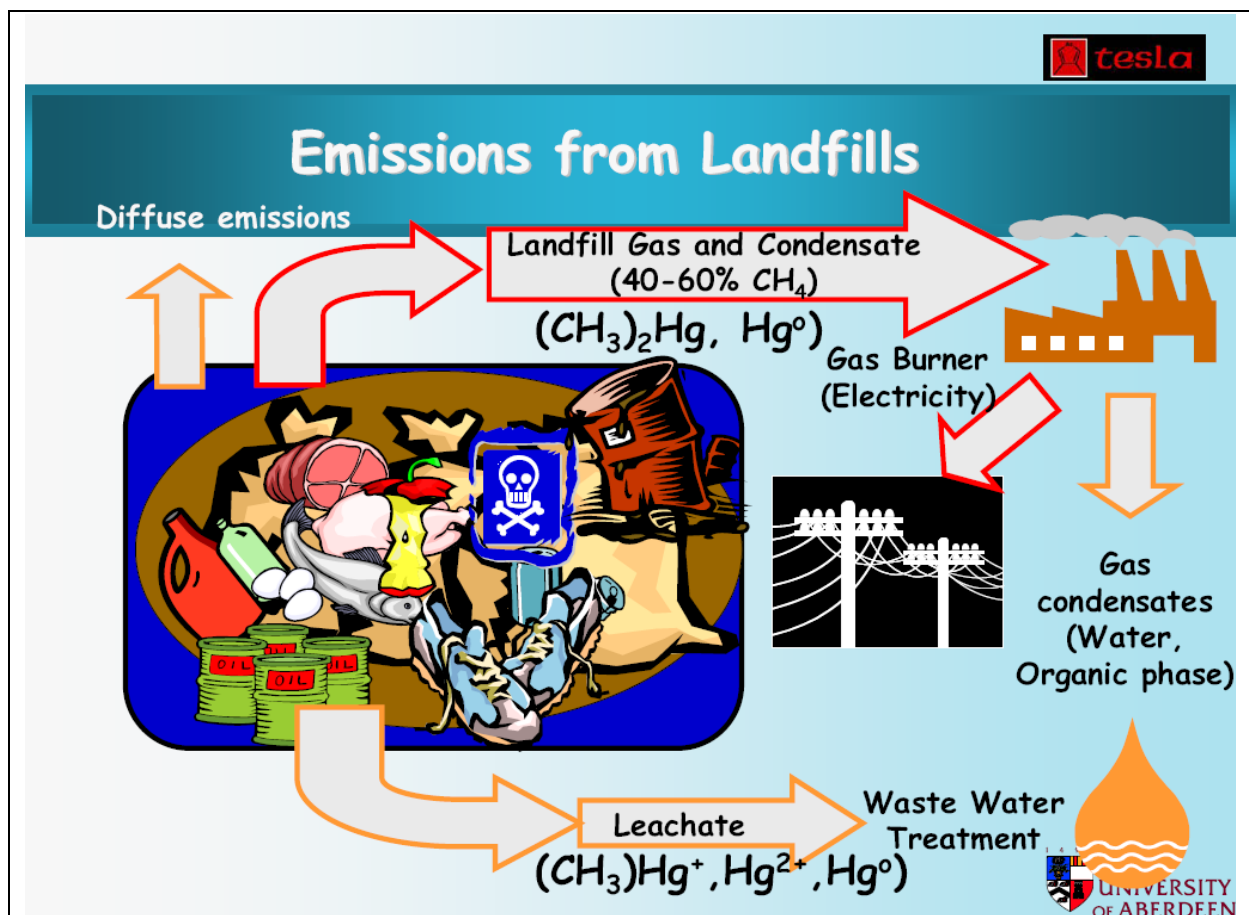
tesla

Emissions from Landfills

Diffuse emissions

Landfill Gas and Condensate (40-60% $CH_4$)

$(CH_3)_2Hg$, $Hg^o$)

Gas Burner (Electricity)

OIL

OIL

OIL

Gas condensates (Water, Organic phase)

Leachate

$(CH_3)Hg^+$, $Hg^{2+}$, $Hg^o$)

Waste Water Treatment

UNIVERSITY OF ABERDEEN